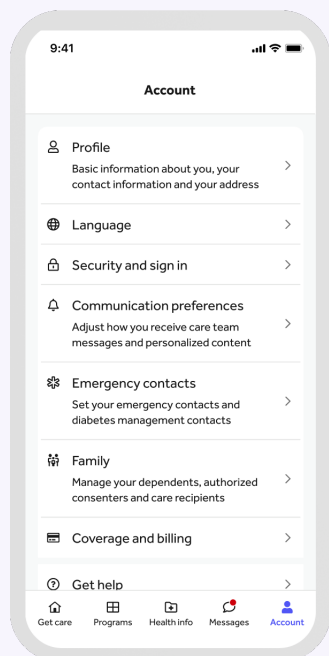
9:41

Account

Profile
Basic information about you, your contact information and your address

Language

Security and sign in

Communication preferences
Adjust how you receive care team messages and personalized content

Emergency contacts
Set your emergency contacts and diabetes management contacts

Family
Manage your dependents, authorized consenters and care recipients

Coverage and billing

Get help

Get care
Programs
Health info
Messages
Account